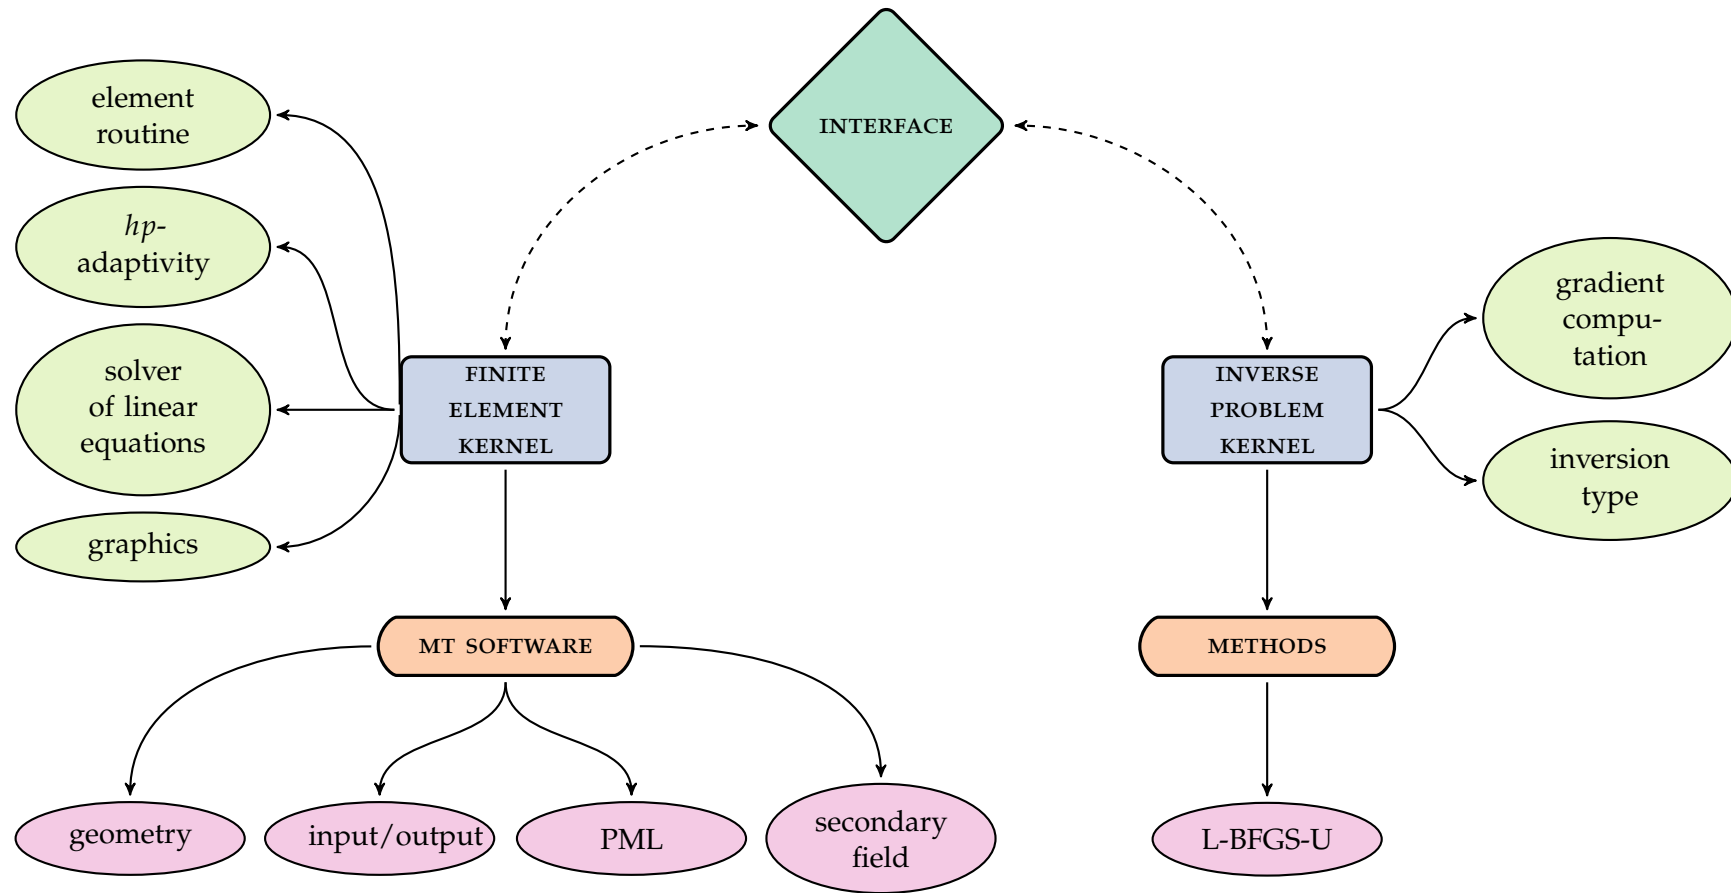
INTERFACE

element routine

*hp*-adaptivity

solver of linear equations

graphics

FINITE ELEMENT KERNEL

INVERSE PROBLEM KERNEL

gradient computation

inversion type

MT SOFTWARE

METHODS

geometry

input/output

PML

secondary field

L-BFGS-U